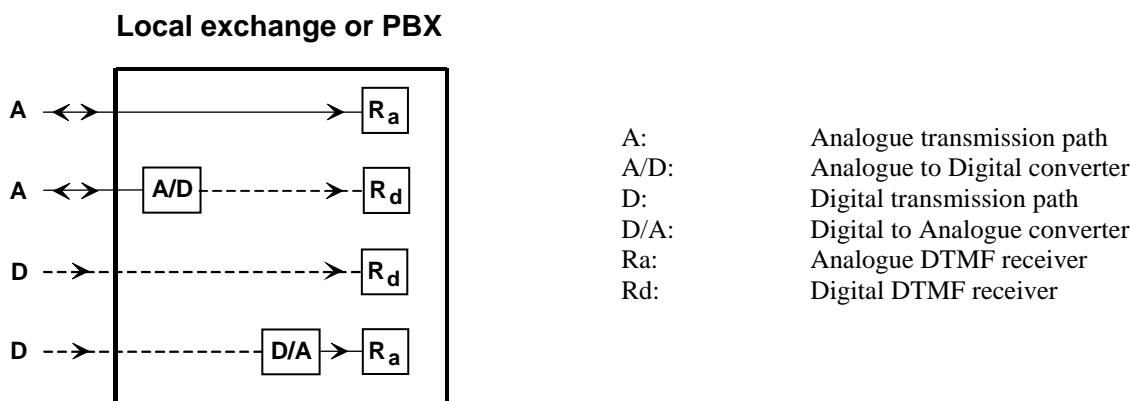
Local exchange or PBX

A

$R_a$

A

A/D

$R_d$

D

$R_d$

D

D/A

$R_a$

| | |
|---|---|
| A: | Analogue transmission path |
| A/D: | Analogue to Digital converter |
| D: | Digital transmission path |
| D/A: | Digital to Analogue converter |
| Ra: | Analogue DTMF receiver |
| Rd: | Digital DTMF receiver |